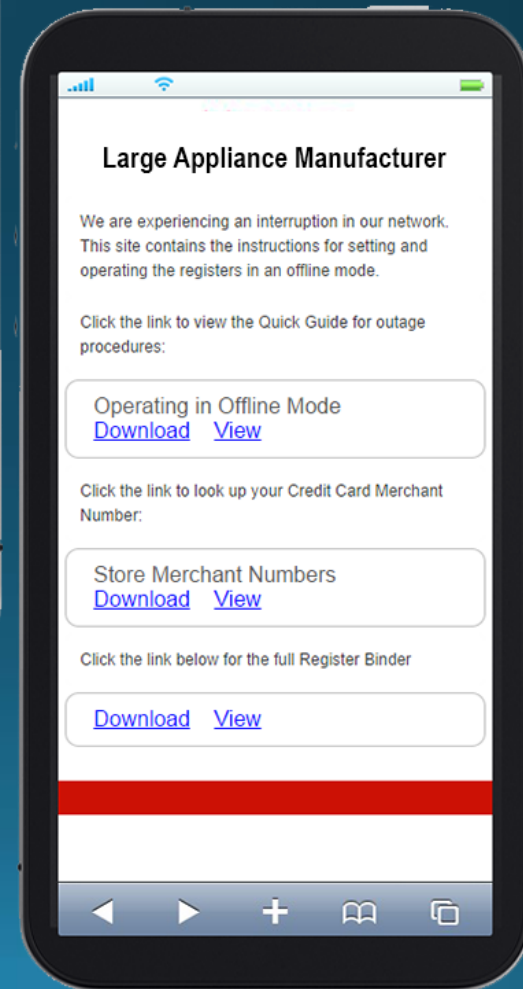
Large Appliance Manufacturer

We are experiencing an interruption in our network. This site contains the instructions for setting and operating the registers in an offline mode.

Click the link to view the Quick Guide for outage procedures:

Operating in Offline Mode
Download View

Click the link to look up your Credit Card Merchant Number:

Store Merchant Numbers
Download View

Click the link below for the full Register Binder

Download View